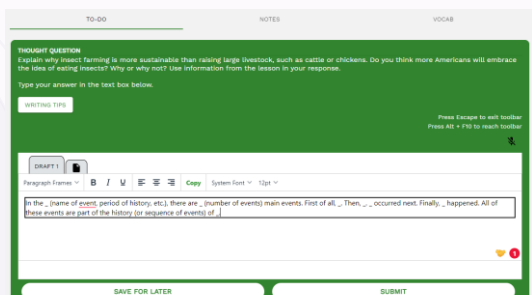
TO-DO NOTES VOCAB

THOUGHT QUESTION
Explain why insect farming is more sustainable than raising large livestock, such as cattle or chickens. Do you think more Americans will embrace the idea of eating insects? Why or why not? Use information from the lesson in your response.

Type your answer in the text box below.

WRITING TIPS

Press Escape to exit toolbar
Press Alt + F10 to reach toolbar

DRAFT 1

Paragraph Frames B I U Copy System Font 12pt

In the _ (name of event, period of history, etc.), there are _ (number of events) main events. First of all, _. Then, _, _ occurred next. Finally, _ happened. All of these events are part of the history (or sequence of events) of _.

1

SAVE FOR LATER SUBMIT